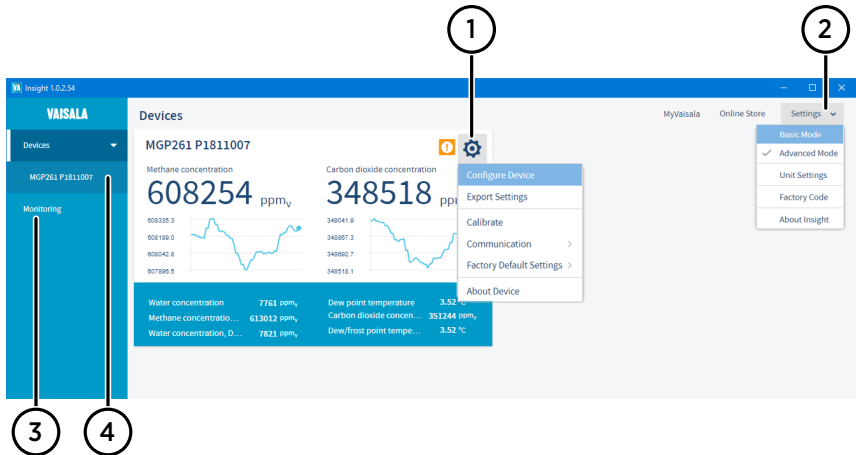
1

2

Insight 1.0.2.54

VAISALA

Devices

MGP261 P1811007

Monitoring

Devices

MyVaisala Online Store Settings

Basic Mode

Advanced Mode

Unit Settings

Factory Code

About Insight

MGP261 P1811007

Methane concentration

608254 $ppm_v$

608335.3

608189.0

608042.8

607896.5

Carbon dioxide concentration

348518

349041.9

348867.3

348692.7

348518.1

Configure Device

Export Settings

Calibrate

Communication

Factory Default Settings

About Device

Water concentration 7761 $ppm_v$

Methane concentratio... 613012 $ppm_v$

Water concentration, D... 7821 $ppm_v$

Dew point temperature 3.52 °C

Carbon dioxide concen... 351244 $ppm_v$

Dew/frost point tempe... 3.52 °C

3

4